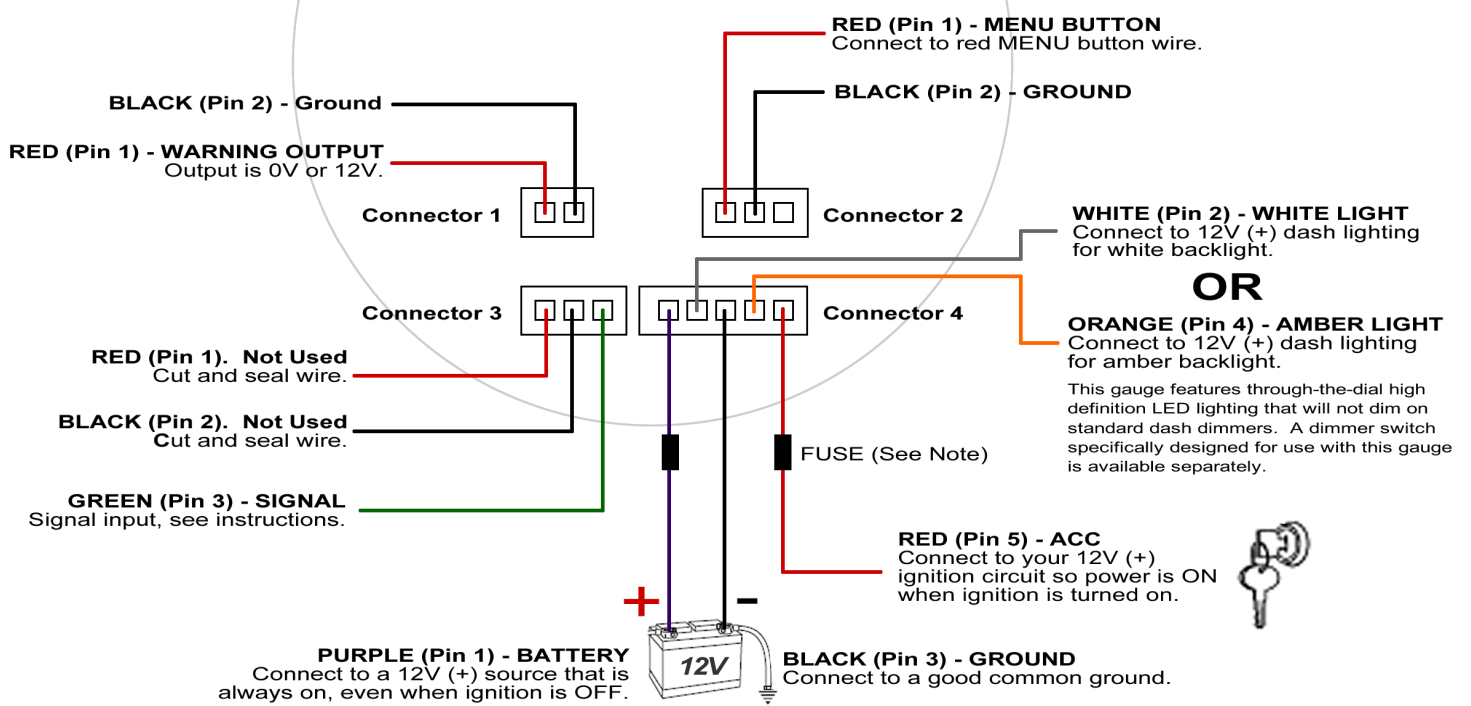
RED (Pin 1) - MENU BUTTON
Connect to red MENU button wire.

BLACK (Pin 2) - GROUND

BLACK (Pin 2) - Ground

RED (Pin 1) - WARNING OUTPUT
Output is 0V or 12V.

Connector 1

Connector 2

WHITE (Pin 2) - WHITE LIGHT
Connect to 12V (+) dash lighting for white backlight.

OR

Connector 3

Connector 4

ORANGE (Pin 4) - AMBER LIGHT
Connect to 12V (+) dash lighting for amber backlight.

This gauge features through-the-dial high definition LED lighting that will not dim on standard dash dimmers. A dimmer switch specifically designed for use with this gauge is available separately.

RED (Pin 1). Not Used
Cut and seal wire.

BLACK (Pin 2). Not Used
Cut and seal wire.

FUSE (See Note)

GREEN (Pin 3) - SIGNAL
Signal input, see instructions.

RED (Pin 5) - ACC
Connect to your 12V (+) ignition circuit so power is ON when ignition is turned on.

+

-

12V

PURPLE (Pin 1) - BATTERY
Connect to a 12V (+) source that is always on, even when ignition is OFF.

BLACK (Pin 3) - GROUND
Connect to a good common ground.